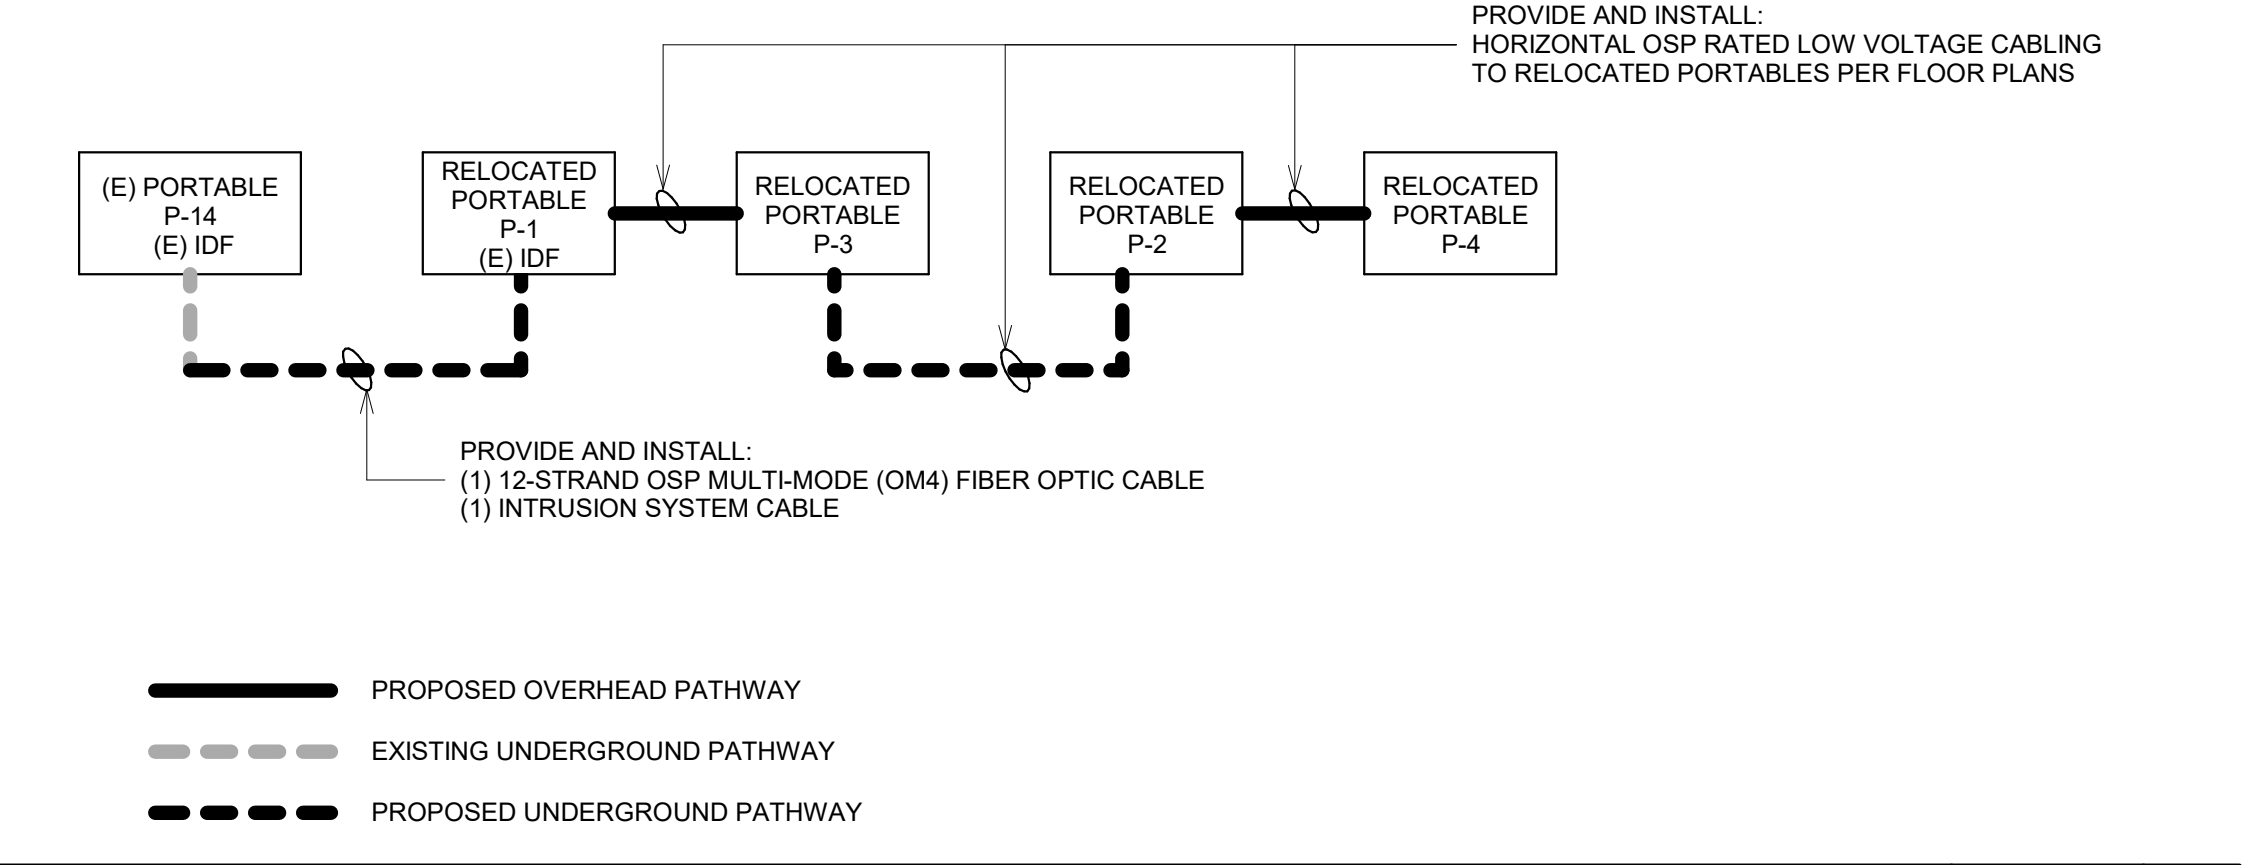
PROVIDE AND INSTALL:
HORIZONTAL OSP RATED LOW VOLTAGE CABLING TO RELOCATED PORTABLES PER FLOOR PLANS

(E) PORTABLE
P-14
(E) IDF

RELOCATED
PORTABLE
P-1
(E) IDF

RELOCATED
PORTABLE
P-3

RELOCATED
PORTABLE
P-2

RELOCATED
PORTABLE
P-4

PROVIDE AND INSTALL:
(1) 12-STRAND OSP MULTI-MODE (OM4) FIBER OPTIC CABLE
(1) INTRUSION SYSTEM CABLE

PROPOSED OVERHEAD PATHWAY

EXISTING UNDERGROUND PATHWAY

PROPOSED UNDERGROUND PATHWAY